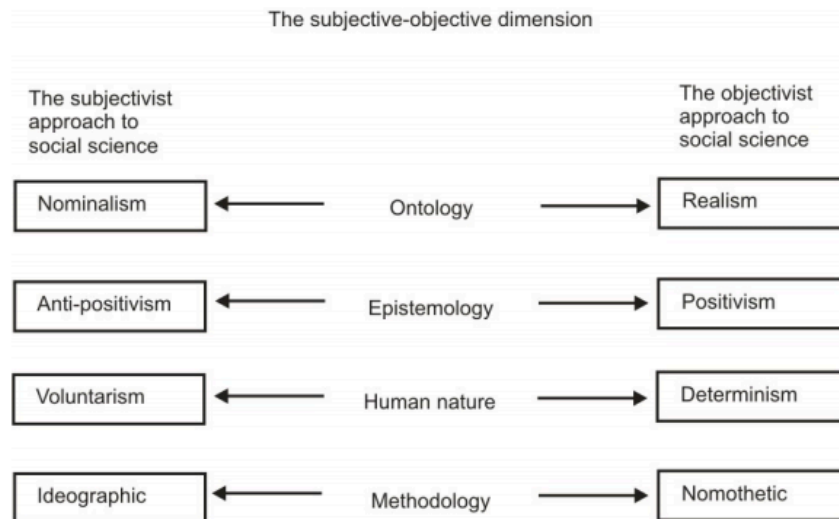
The subjective-objective dimension

The subjectivist approach to social science

The objectivist approach to social science

Nominalism

Ontology

Realism

Anti-positivism

Epistemology

Positivism

Voluntarism

Human nature

Determinism

Ideographic

Methodology

Nomothetic